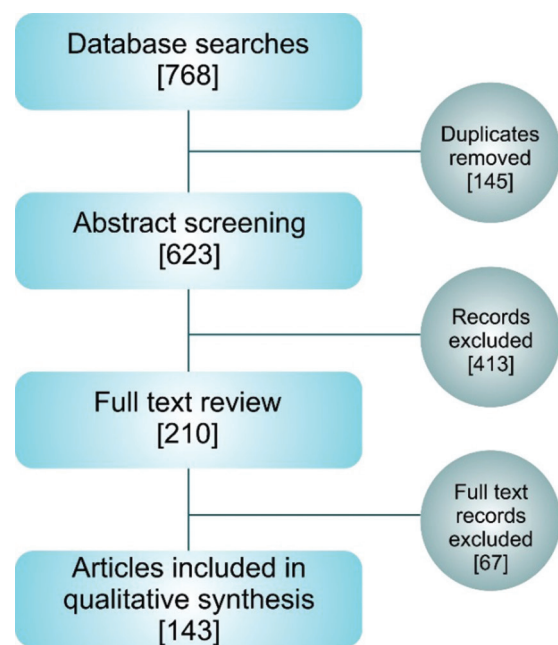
Database searches
[768]

Duplicates removed
[145]

Abstract screening
[623]

Records excluded
[413]

Full text review
[210]

Full text records excluded
[67]

Articles included in qualitative synthesis
[143]